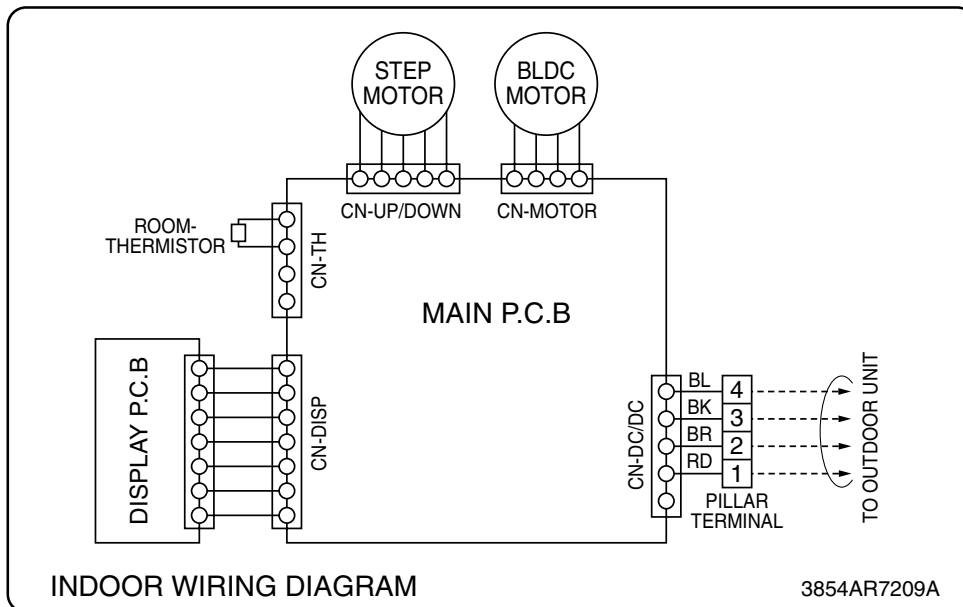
STEP MOTOR

BLDC MOTOR

ROOM-THERMISTOR

CN-TH

CN-UP/DOWN

CN-MOTOR

MAIN P.C.B

DISPLAY P.C.B

CN-DISP

CN-DC/DC

BL
BK
BR
RD

4
3
2
1

PILLAR TERMINAL

TO OUTDOOR UNIT

INDOOR WIRING DIAGRAM

3854AR7209A